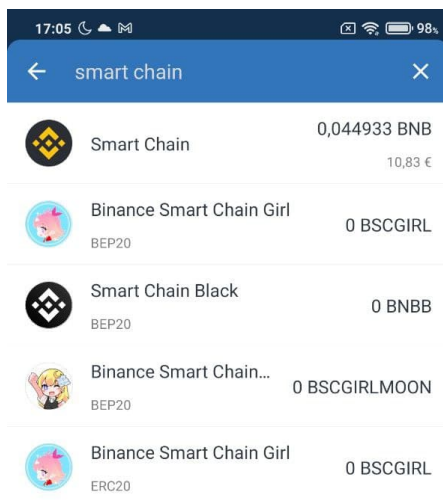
17:05 98

smart chain

Smart Chain
0,044933 BNB
10,83 €

Binance Smart Chain Girl
BEP20
0 BSCGIRL

Smart Chain Black
BEP20
0 BNBB

Binance Smart Chain...
BEP20
0 BSCGIRLMOON

Binance Smart Chain Girl
ERC20
0 BSCGIRL